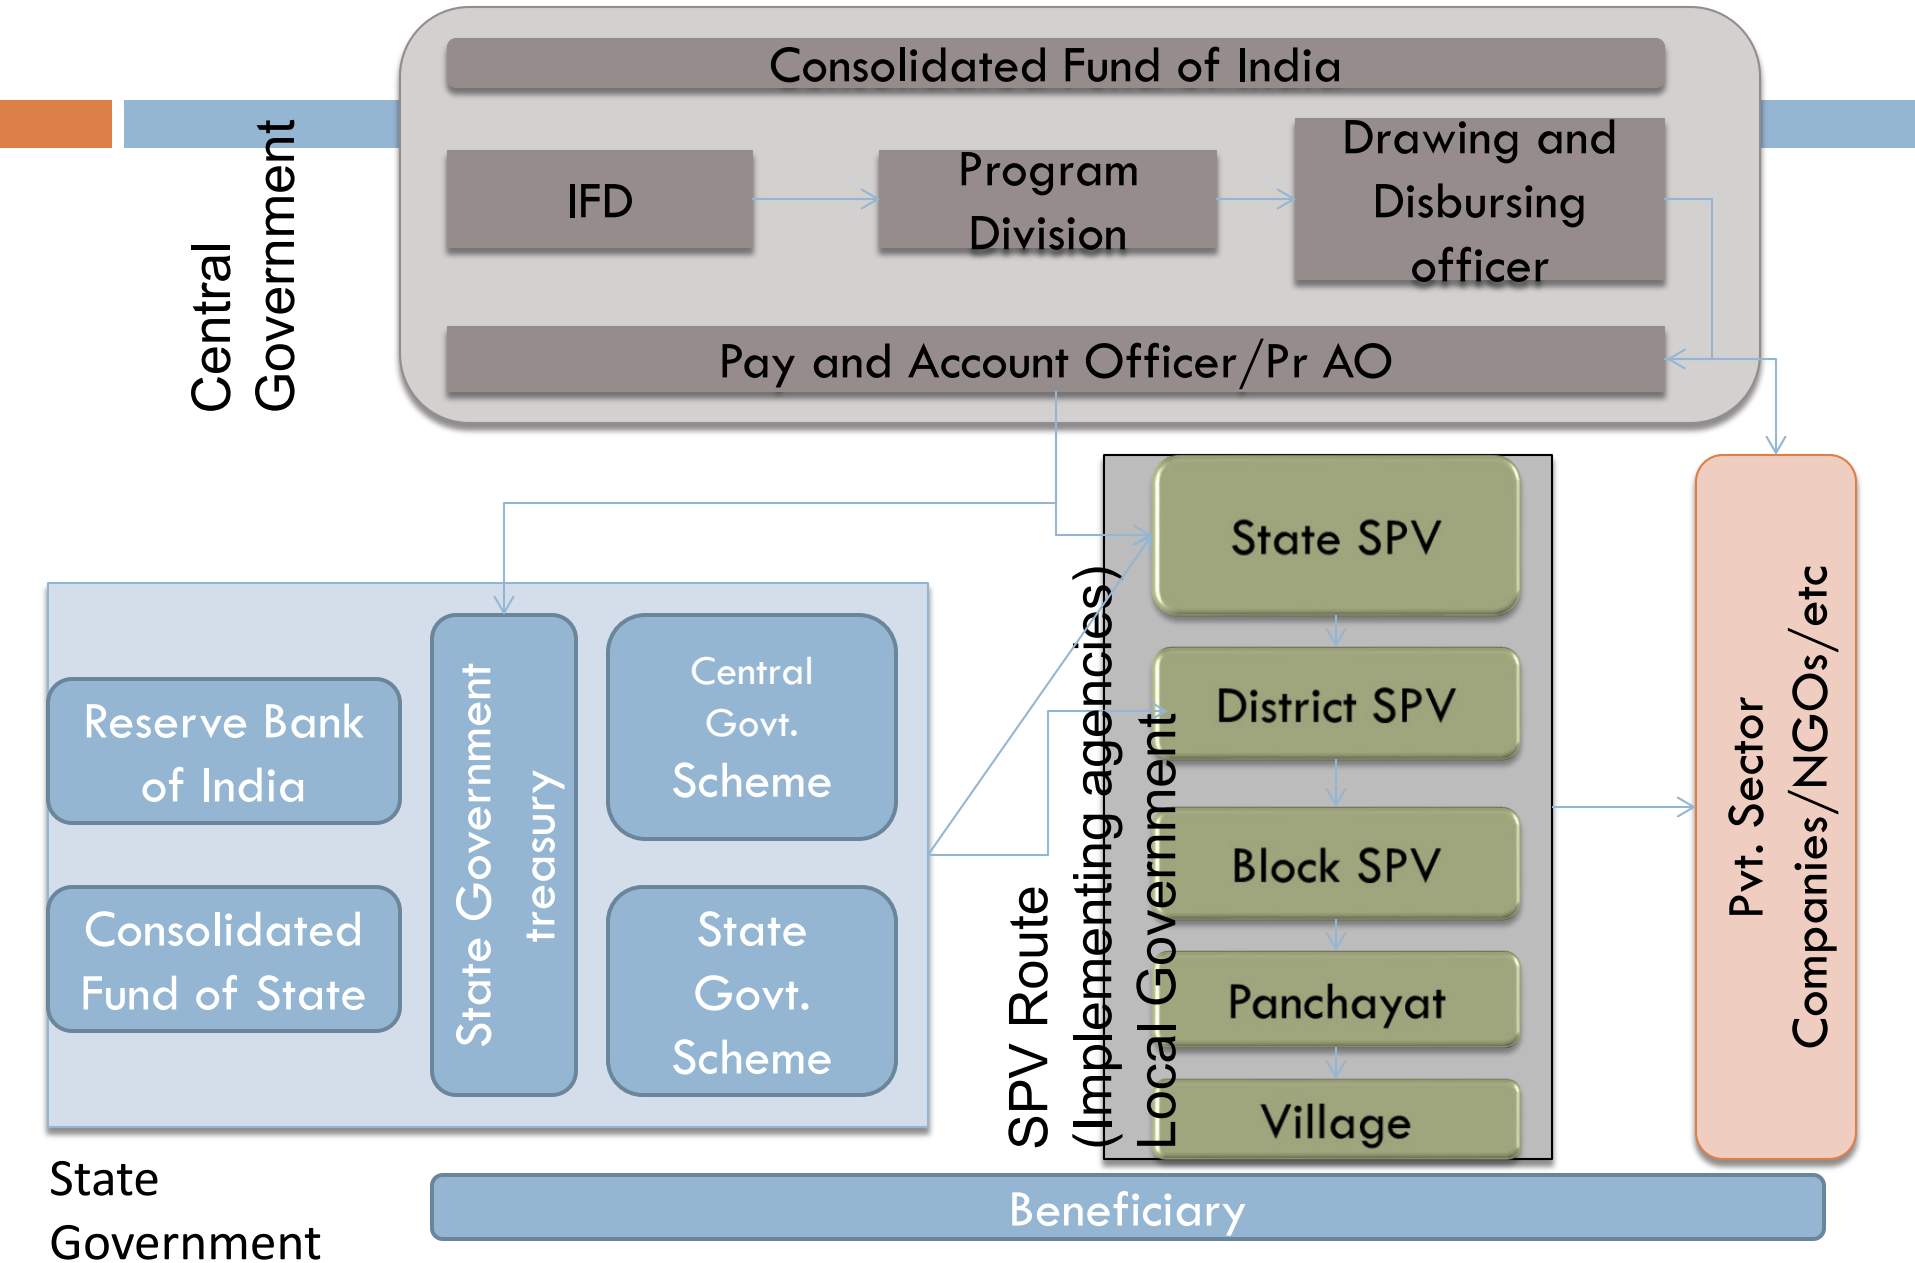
Central Government

Consolidated Fund of India

IFD

Program Division

Drawing and Disbursing officer

Pay and Account Officer/Pr AO

Reserve Bank of India

Consolidated Fund of State

State Government treasury

Central Govt. Scheme

State Govt. Scheme

SPV Route (Implementing agencies)

Local Government

State SPV

District SPV

Block SPV

Panchayat

Village

Pvt. Sector Companies/NGOs/etc

State Government

Beneficiary